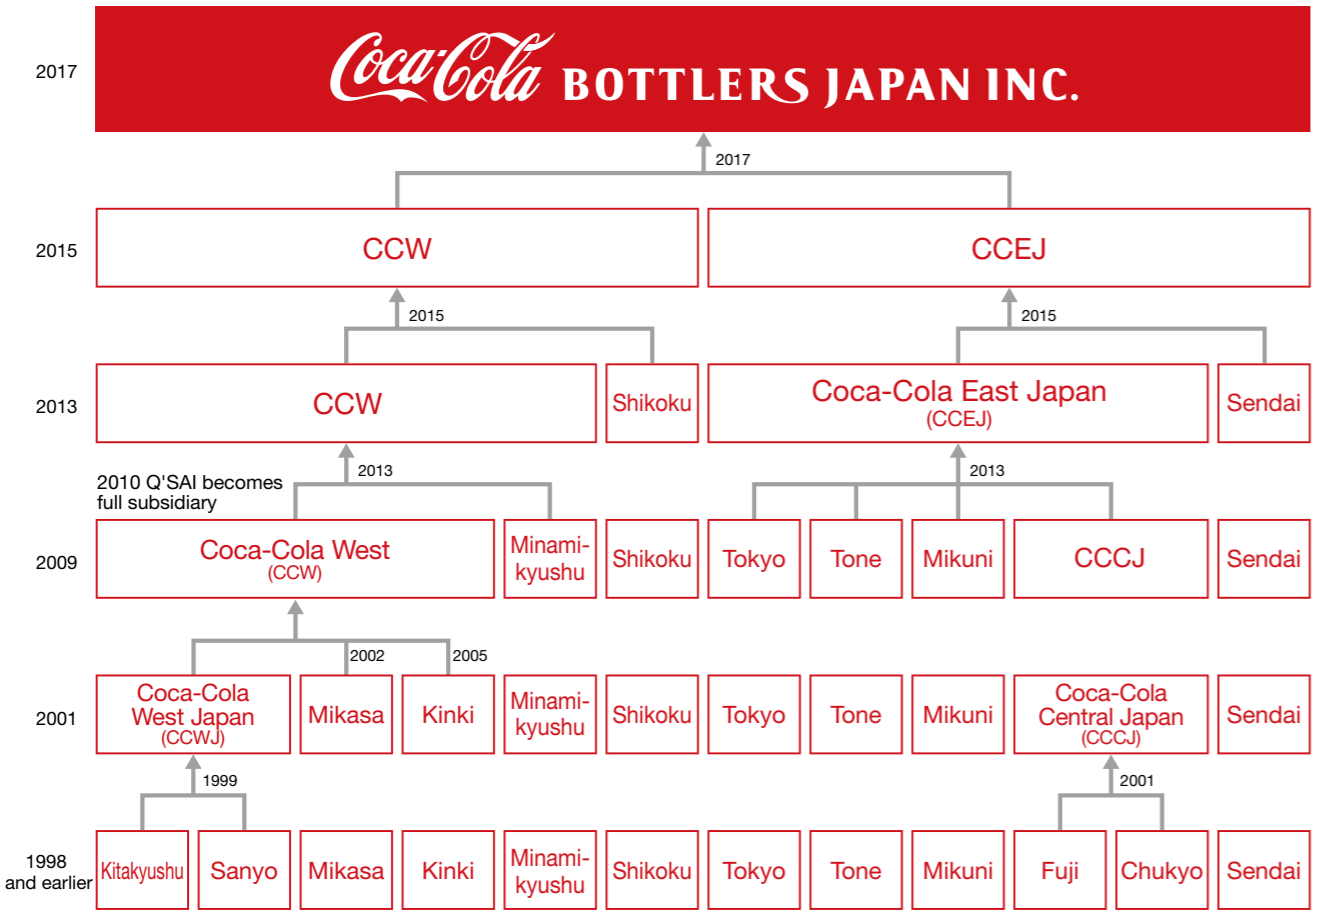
2017

Coca-Cola BOTTLERS JAPAN INC.

2017

2015

CCW

CCEJ

2015

2015

2013

CCW

Shikoku

Coca-Cola East Japan (CCEJ)

Sendai

2010 Q'SAI becomes full subsidiary

2013

2013

2009

Coca-Cola West (CCW)

Minamikyushu

Shikoku

Tokyo

Tone

Mikuni

CCCJ

Sendai

2002

2005

2001

Coca-Cola West Japan (CCWJ)

Mikasa

Kinki

Minamikyushu

Shikoku

Tokyo

Tone

Mikuni

Coca-Cola Central Japan (CCCJ)

Sendai

1999

2001

1998 and earlier

Kitakyushu

Sanyo

Mikasa

Kinki

Minamikyushu

Shikoku

Tokyo

Tone

Mikuni

Fuji

Chukyo

Sendai